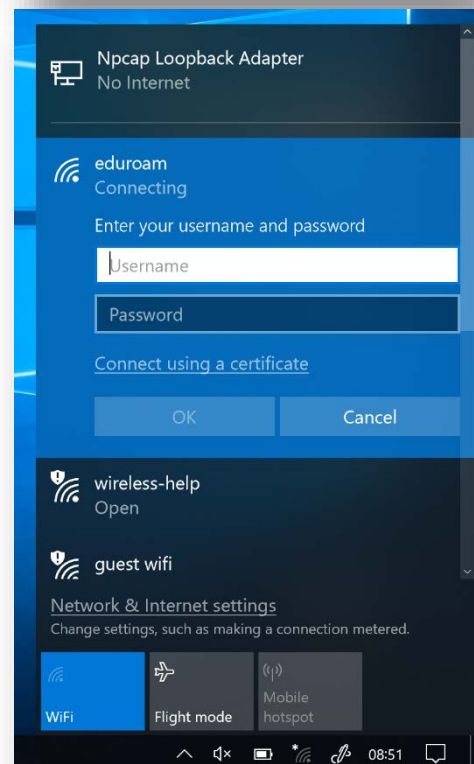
Npcap Loopback Adapter
No Internet

eduroam
Connecting

Enter your username and password

Username

Password

Connect using a certificate

OK

Cancel

wireless-help
Open

guest wifi

Network & Internet settings
Change settings, such as making a connection metered.

WiFi

Flight mode

Mobile hotspot

08:51